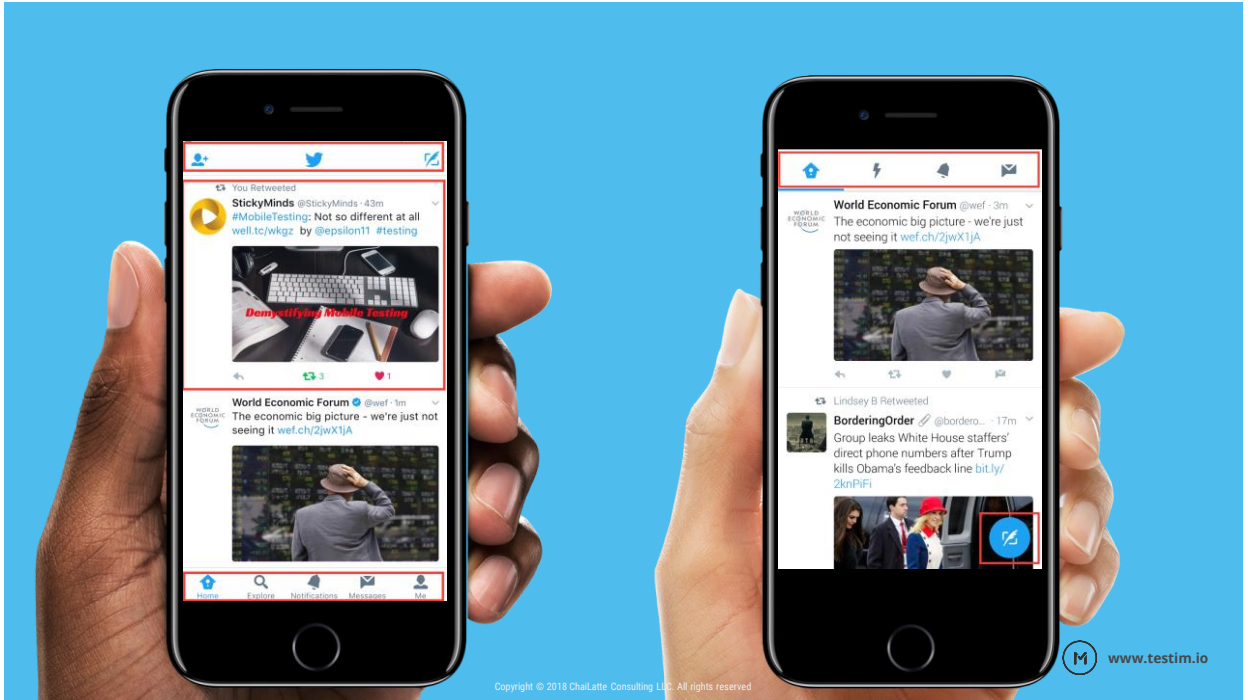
You Retweeted

StickyMinds @StickyMinds · 43m
#MobileTesting: Not so different at all well.tc/wkgz by @epsilon11 #testing

Demystifying Mobile Testing

3 1

WORLD ECONOMIC FORUM

World Economic Forum @wef · 1m
The economic big picture - we're just not seeing it wef.ch/2jwX1jA

Home Explore Notifications Messages Me

WORLD ECONOMIC FORUM

World Economic Forum @wef · 3m
The economic big picture - we're just not seeing it wef.ch/2jwX1jA

Lindsey B Retweeted

BorderingOrder @bordero... · 17m
Group leaks White House staffers' direct phone numbers after Trump kills Obama's feedback line bit.ly/2knPiFi

www.testim.io

Copyright © 2018 ChaiLatte Consulting LLC. All rights reserved